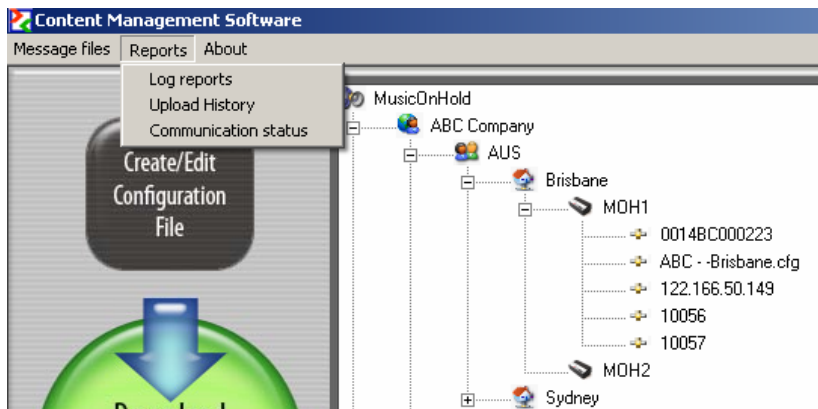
Content Management Software

Message files Reports About

Log reports
Upload History
Communication status

Create/Edit Configuration File

MusicOnHold
ABC Company
AUS
Brisbane
MOH1
0014BC000223
ABC - -Brisbane.cfg
122.166.50.149
10056
10057
MOH2
Sydney